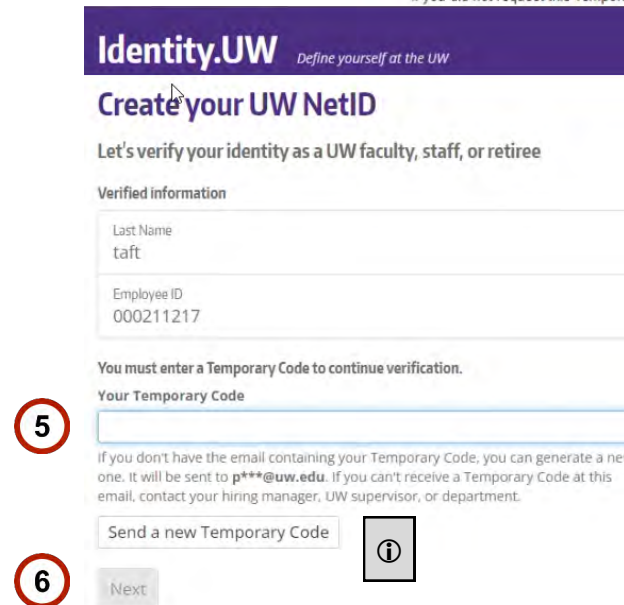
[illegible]

Identity.UW Define yourself at the UW

Create your UW NetID

Let's verify your identity as a UW faculty, staff, or retiree

Verified information

Last Name
taft

Employee ID
000211217

You must enter a Temporary Code to continue verification.

Your Temporary Code

5

If you don't have the email containing your Temporary Code, you can generate a ne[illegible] one. It will be sent to p***@uw.edu. If you can't receive a Temporary Code at this email, contact your hiring manager, UW supervisor, or department.

Send a new Temporary Code

ⓘ

6

Next